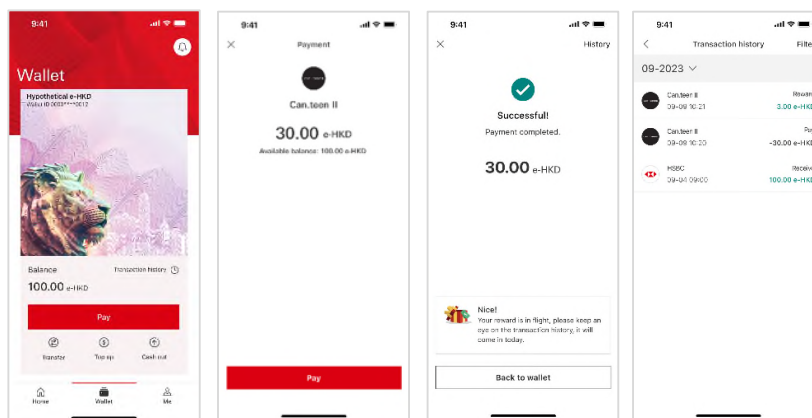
9:41

Wallet

Hypothetical e-HKD
Wallet ID 0003****0012

Balance
Transaction history
100.00 e-HKD

Pay

Transfer
Top up
Cash out

Home
Wallet
Me

9:41

Payment

Can.teen II

30.00 e-HKD
Available balance: 100.00 e-HKD

Pay

9:41

History

Successful!
Payment completed.

30.00 e-HKD

Nice!
Your reward is in flight, please keep an eye on the transaction history, it will come in today.

Back to wallet

9:41

Transaction history
Filte

09-2023

Can.teen II
09-09 10:21
Rewar
3.00 e-HKD

Can.teen II
09-09 10:20
Pa
-30.00 e-HKD

HSBC
09-04 09:00
Receiv
100.00 e-HKD